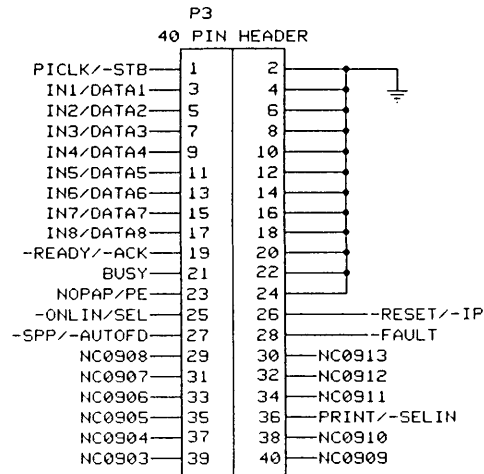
P3
40 PIN HEADER

PICLK/-STB 1 2
IN1/DATA1 3 4
IN2/DATA2 5 6
IN3/DATA3 7 8
IN4/DATA4 9 10
IN5/DATA5 11 12
IN6/DATA6 13 14
IN7/DATA7 15 16
IN8/DATA8 17 18
-READY/-ACK 19 20
BUSY 21 22
NOPAP/PE 23 24
-ONLIN/SEL 25 26 -RESET/-IP
-SPP/-AUTOFD 27 28 -FAULT
NC0908 29 30 NC0913
NC0907 31 32 NC0912
NC0906 33 34 NC0911
NC0905 35 36 PRINT/-SELIN
NC0904 37 38 NC0910
NC0903 39 40 NC0909